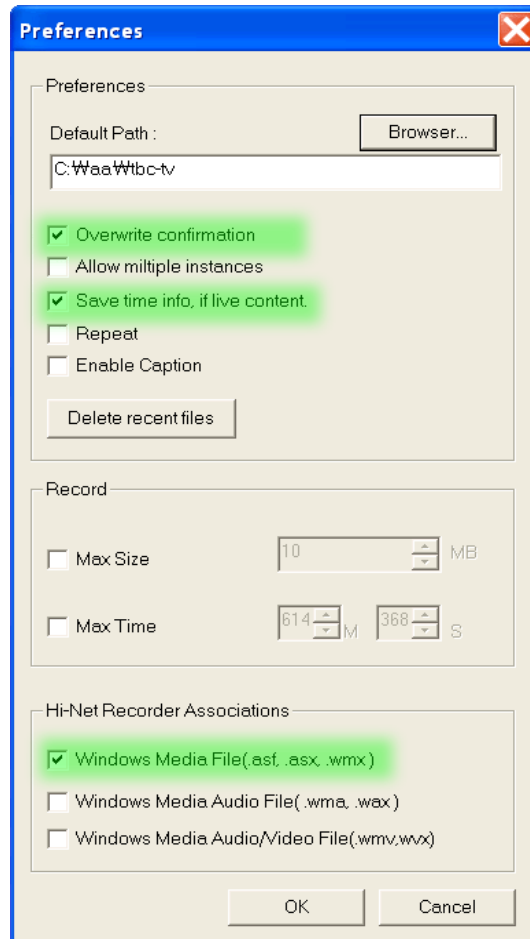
Preferences

Preferences

Default Path :

Browser...

C:₩aa₩tbc-tv

Overwrite confirmation

Allow miltiple instances

Save time info, if live content.

Repeat

Enable Caption

Delete recent files

Record

Max Size

10

MB

Max Time

614

M

368

S

Hi-Net Recorder Associations

Windows Media File(.asf, .asx, .wmx)

Windows Media Audio File( .wma, .wax)

Windows Media Audio/Video File(.wmv,wvx)

OK

Cancel